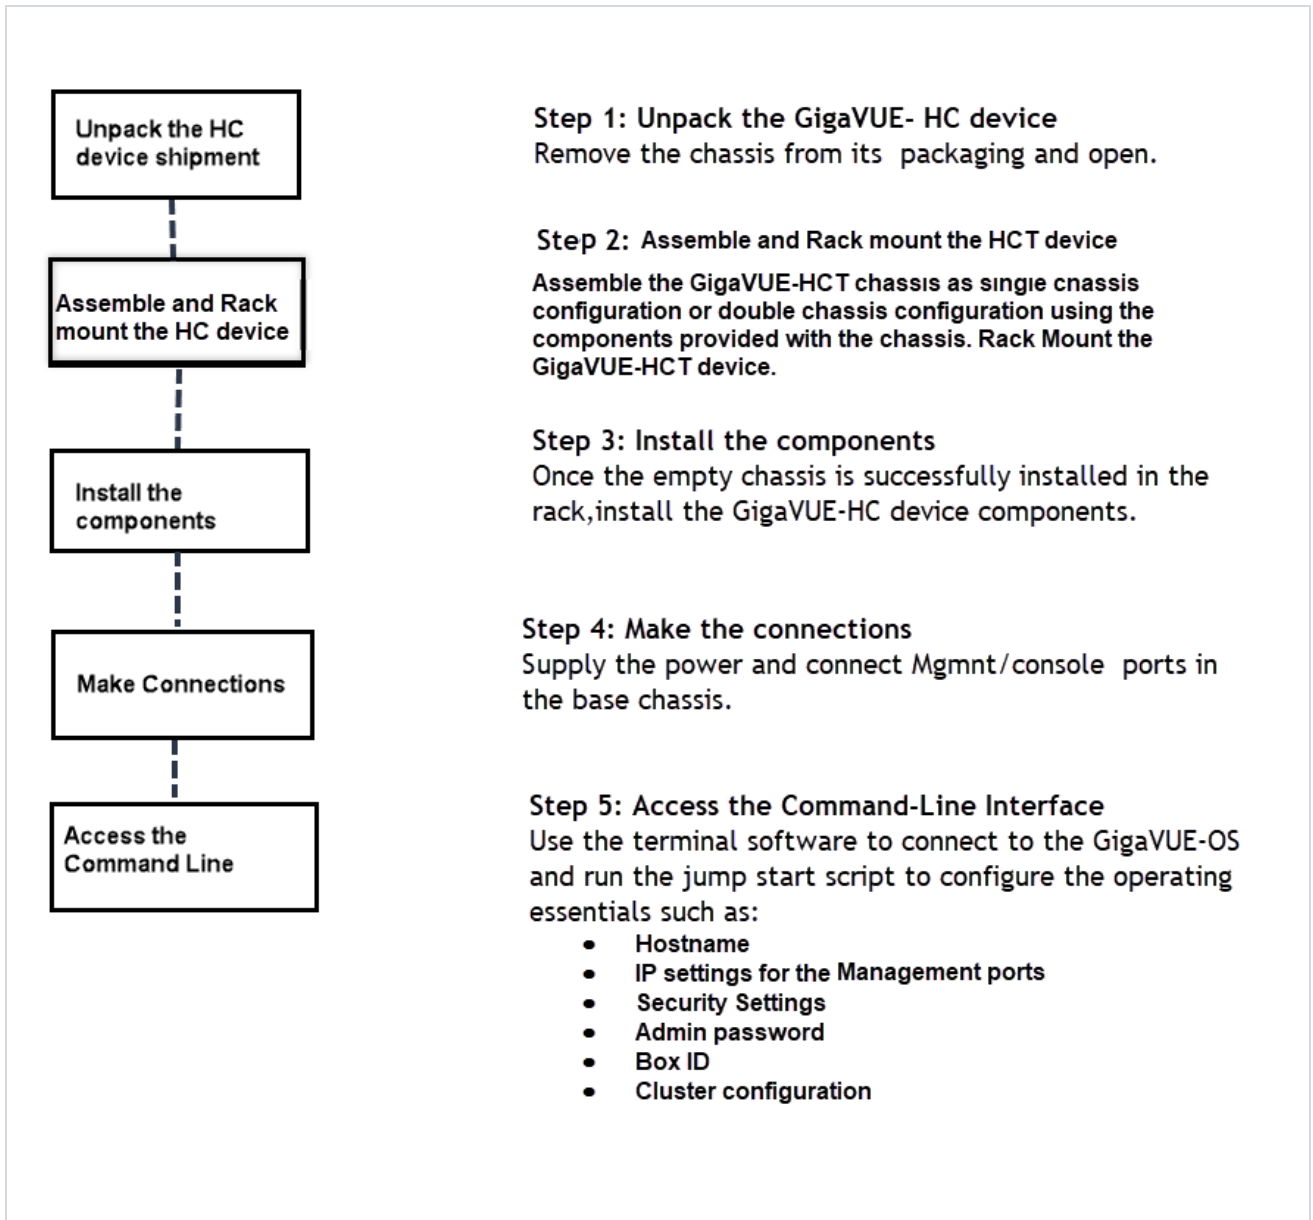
Unpack the HC device shipment

Assemble and Rack mount the HC device

Install the components

Make Connections

Access the Command Line

Step 1: Unpack the GigaVUE- HC device
Remove the chassis from its packaging and open.

Step 2: Assemble and Rack mount the HCT device
Assemble the GigaVUE-HCT chassis as single chassis configuration or double chassis configuration using the components provided with the chassis. Rack Mount the GigaVUE-HCT device.

Step 3: Install the components
Once the empty chassis is successfully installed in the rack,install the GigaVUE-HC device components.

Step 4: Make the connections
Supply the power and connect Mgmnt/console ports in the base chassis.

Step 5: Access the Command-Line Interface
Use the terminal software to connect to the GigaVUE-OS and run the jump start script to configure the operating essentials such as:
- Hostname
- IP settings for the Management ports
- Security Settings
- Admin password
- Box ID
- Cluster configuration